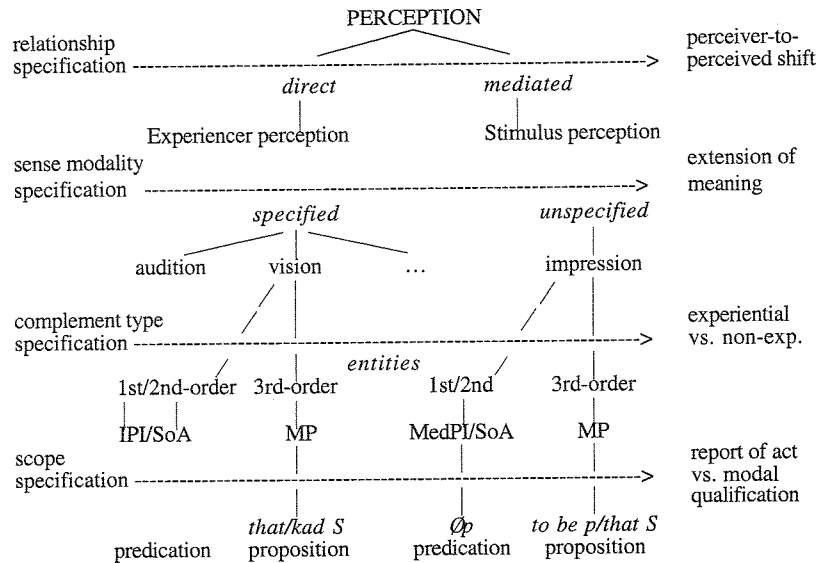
PERCEPTION

relationship specification

perceiver-to-perceived shift

direct

mediated

Experiencer perception

Stimulus perception

sense modality specification

extension of meaning

specified

unspecified

audition

vision

…

impression

complement type specification

experiential vs. non-exp.

entities

1st/2nd-order

3rd-order

1st/2nd

3rd-order

IPI/SoA

MP

MedPI/SoA

MP

scope specification

report of act vs. modal qualification

that/kad S

Øp

to be p/that S

predication

proposition

predication

proposition